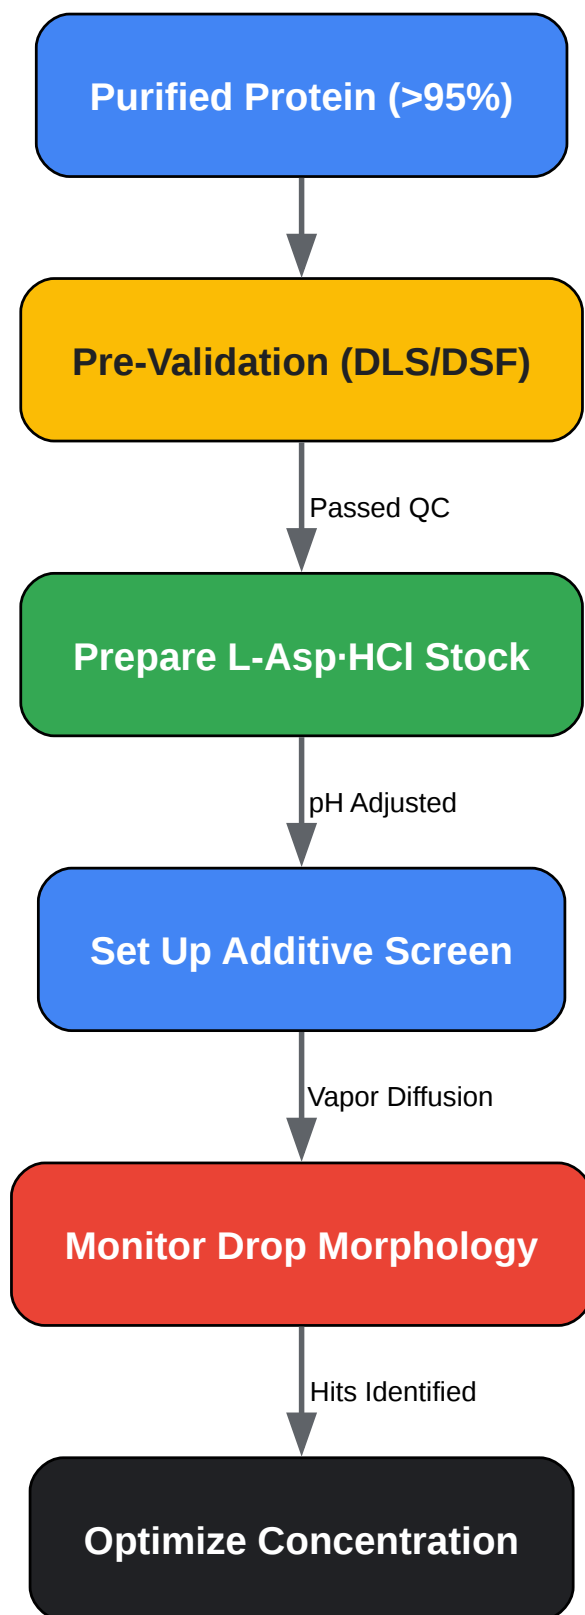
Purified Protein (>95%)

Pre-Validation (DLS/DSF)

Passed QC

Prepare L-Asp·HCl Stock

pH Adjusted

Set Up Additive Screen

Vapor Diffusion

Monitor Drop Morphology

Hits Identified

Optimize Concentration